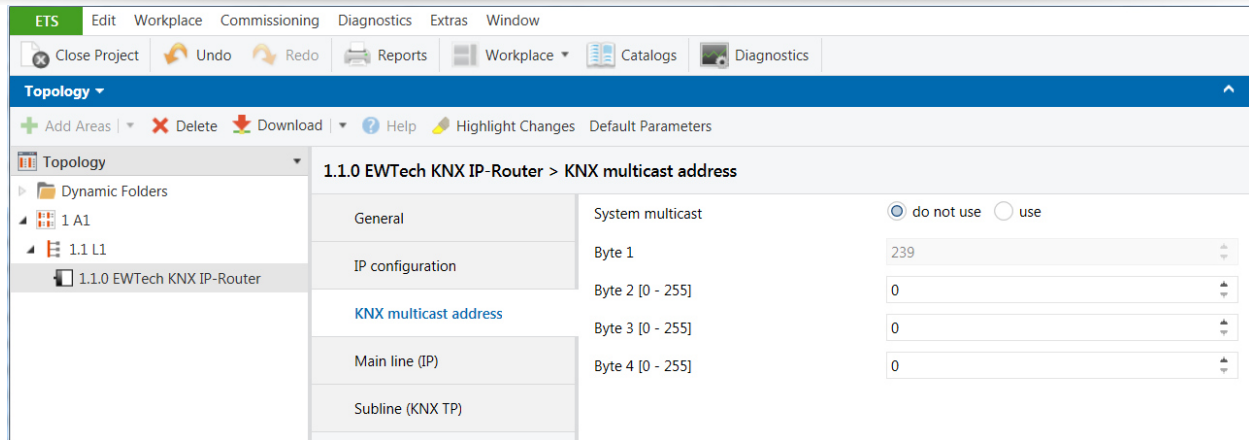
ETS Edit Workplace Commissioning Diagnostics Extras Window

Close Project Undo Redo Reports Workplace Catalogs Diagnostics

Topology

Add Areas Delete Download Help Highlight Changes Default Parameters

Topology

Dynamic Folders

1 A1

1.1 L1

1.1.0 EWTech KNX IP-Router

1.1.0 EWTech KNX IP-Router > KNX multicast address

General

IP configuration

KNX multicast address

Main line (IP)

Subline (KNX TP)

System multicast
do not use
use

Byte 1
239

Byte 2 [0 - 255]
0

Byte 3 [0 - 255]
0

Byte 4 [0 - 255]
0